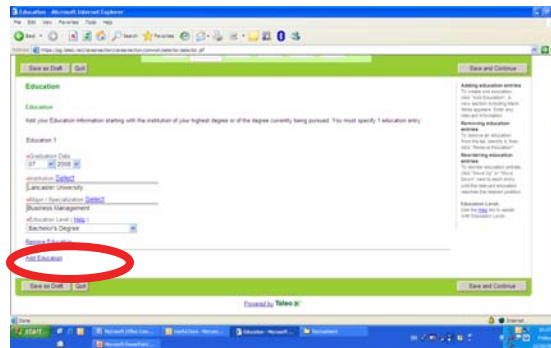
Education - Microsoft Internet Explorer

File Edit View Favorites Tools Help

Back Search Favorites

Address https://pg.taleo.net/careersection/careersection/common/selector.taleo?p...jsf

Save as Draft Quit

Save and Continue

Education

Education

Add your Education information starting with the institution of your highest degree or of the degree currently being pursued. You must specify 1 education entry.

Education 1

*Graduation Date
07 2008

*Institution Select
Lancaster University

*Major / Specialization Select
Business Management

*Education Level (Help)
Bachelor's Degree

Remove Education

Add Education

Save as Draft Quit

Save and Continue

Adding education entries
To create an education, click "Add Education". A new section including blank fields appears. Enter any relevant information.

Removing education entries
To remove an education from the list, specify it, then click "Remove Education".

Reordering education entries
To reorder education entries, click "Move Up" or "Move Down" next to each entry, until the relevant education reaches the desired position.

Education Levels
Use the Help link to assist with Education Levels.

Powered by Taleo

Done

Internet

start

Microsoft Office Live...

Microsoft PowerPoint...

Education - Microsoft...

Recruitment